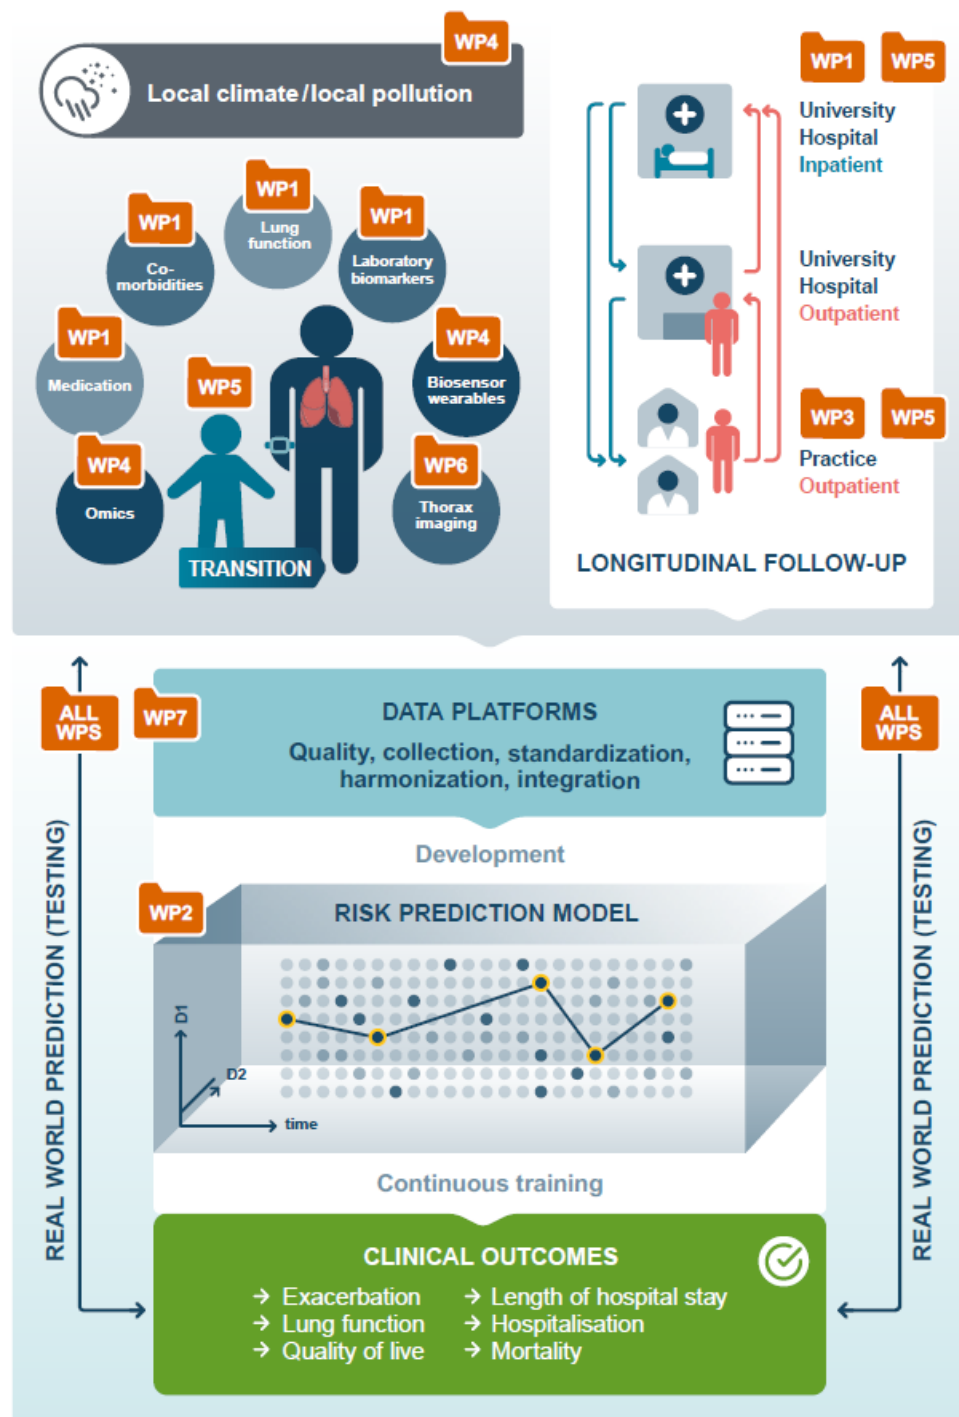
WP4
Local climate/local pollution

WP1
Lung function

WP1
Co-morbidities

WP1
Laboratory biomarkers

WP1
Medication

WP5

WP4
Biosensor wearables

WP4
Omics

WP6
Thorax imaging

TRANSITION

WP1 WP5
University Hospital
Inpatient

University Hospital
Outpatient

WP3 WP5
Practice
Outpatient

LONGITUDINAL FOLLOW-UP

ALL WPS

WP7

DATA PLATFORMS
Quality, collection, standardization, harmonization, integration

ALL WPS

REAL WORLD PREDICTION (TESTING)

Development

WP2

RISK PREDICTION MODEL

D1
D2
time

REAL WORLD PREDICTION (TESTING)

Continuous training

CLINICAL OUTCOMES
→ Exacerbation
→ Lung function
→ Quality of live
→ Length of hospital stay
→ Hospitalisation
→ Mortality